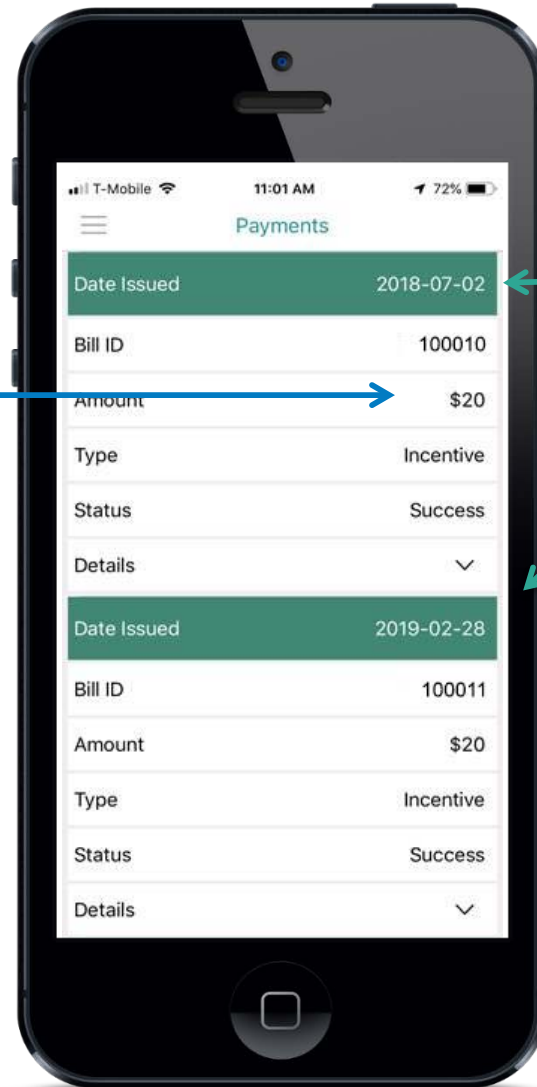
T-Mobile 11:01 AM 72%

Payments

| | |
|---|---|
| Date Issued | 2018-07-02 |
| Bill ID | 100010 |
| Amount | $20 |
| Type | Incentive |
| Status | Success |
| Details | |

| | |
|---|---|
| Date Issued | 2019-02-28 |
| Bill ID | 100011 |
| Amount | $20 |
| Type | Incentive |
| Status | Success |
| Details | |